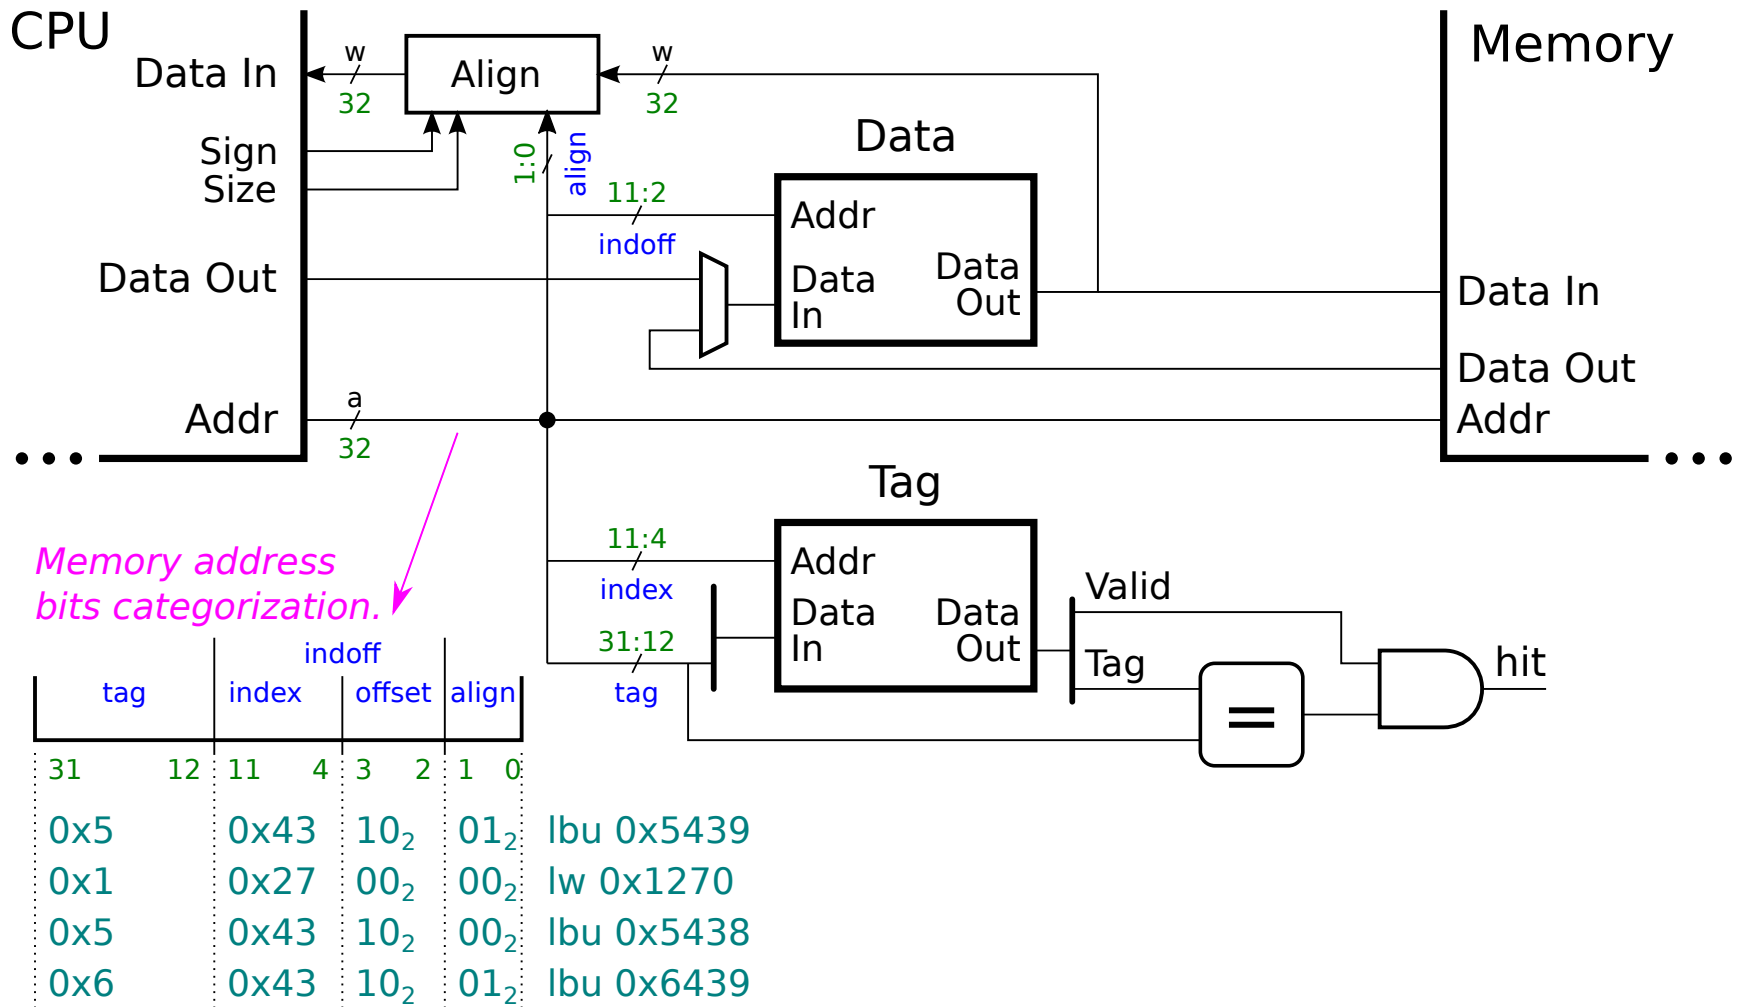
CPU

Data In

w

32

Align

w

32

Memory

Sign

Size

1:0

align

Data

11:2

Addr

indoff

Data Out

Data In

Data Out

Data In

Data Out

Addr

a

32

Addr

Tag

Memory address bits categorization.

11:4

Addr

index

Valid

Data In

Data Out

31:12

hit

indoff

tag

Tag

tag

index

offset

align

=

31 12

11 4

3 2

1 0

| | | | | |
|---|---|---|---|---|
| 0x5 | 0x43 | $10_2$ | $01_2$ | lbu 0x5439 |
| 0x1 | 0x27 | $00_2$ | $00_2$ | lw 0x1270 |
| 0x5 | 0x43 | $10_2$ | $00_2$ | lbu 0x5438 |
| 0x6 | 0x43 | $10_2$ | $01_2$ | lbu 0x6439 |